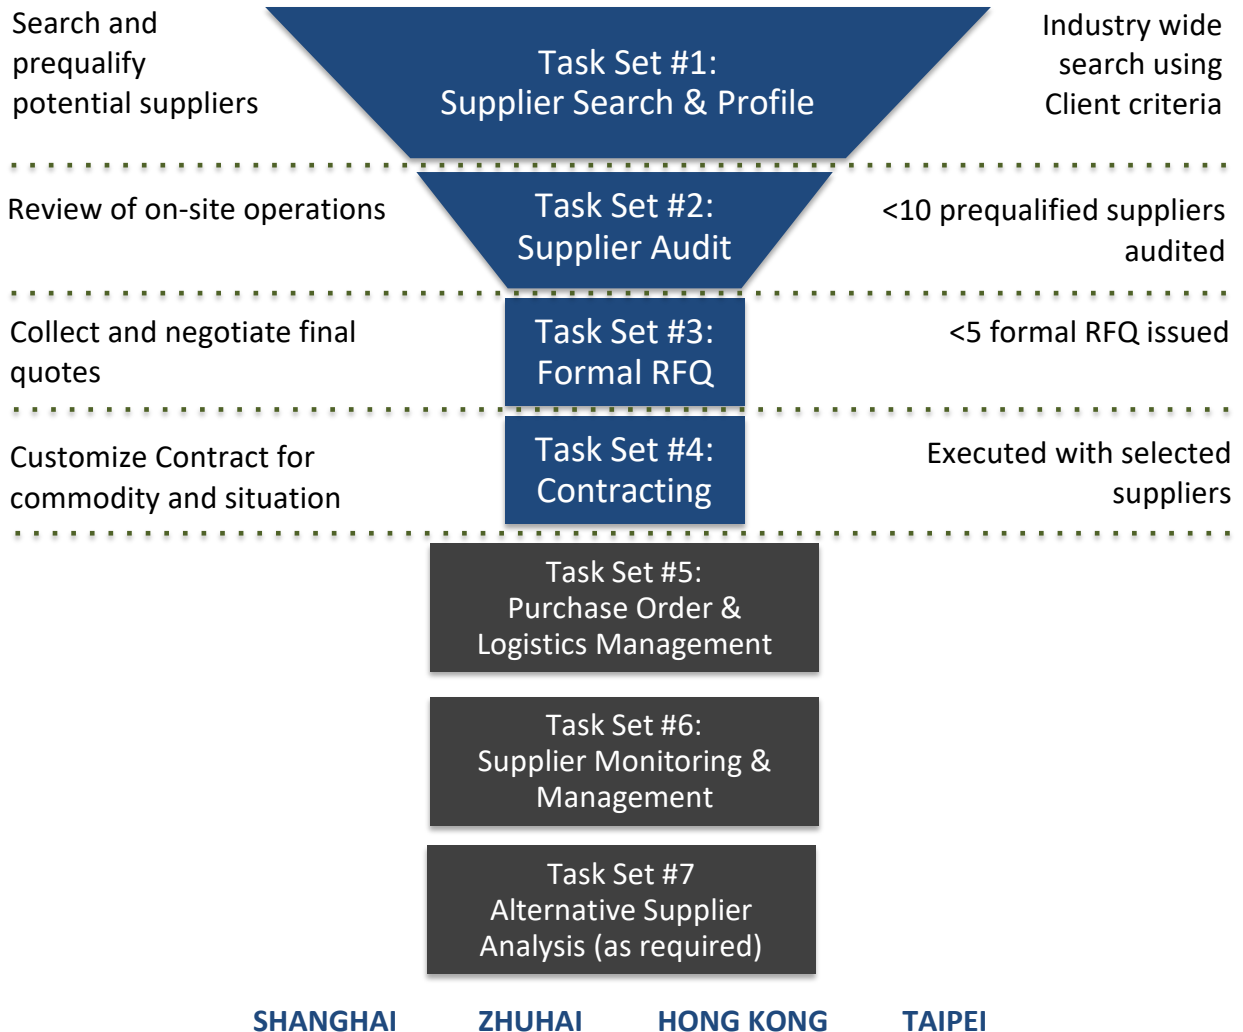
Search and prequalify potential suppliers

Task Set #1:
Supplier Search & Profile

Industry wide search using Client criteria

Review of on-site operations

Task Set #2:
Supplier Audit

<10 prequalified suppliers audited

Collect and negotiate final quotes

Task Set #3:
Formal RFQ

<5 formal RFQ issued

Customize Contract for commodity and situation

Task Set #4:
Contracting

Executed with selected suppliers

Task Set #5:
Purchase Order & Logistics Management

Task Set #6:
Supplier Monitoring & Management

Task Set #7
Alternative Supplier Analysis (as required)

SHANGHAI ZHUHAI HONG KONG TAIPEI